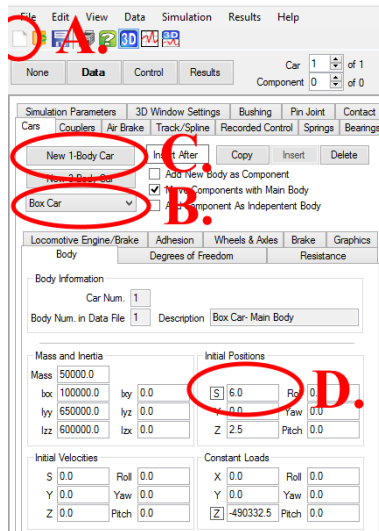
File Edit View Data Simulation Results Help

A.

3D

None Data Control Results

Car 1 of 1
Component 0 of 0

Simulation Parameters 3D Window Settings Bushing Pin Joint Contact
Cars Couplers Air Brake Track/Spline Recorded Control Springs Bearings

New 1-Body Car
New 2-Body Car
Insert After
C.
Copy Insert Delete

Add New Body as Component
Move Components with Main Body
Add Component As Independent Body

Box Car
B.

Locomotive Engine/Brake Adhesion Wheels & Axles Brake Graphics
Body Degrees of Freedom Resistance

Body Information
Car Num. 1
Body Num. in Data File 1 Description Box Car- Main Body

Mass and Inertia
Mass 50000.0
Ixx 100000.0 Ixy 0.0
Iyy 650000.0 Iyz 0.0
Izz 600000.0 Izx 0.0

Initial Positions
S 6.0 Ro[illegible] 0.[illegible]
Y 0.0 Yaw 0.0
Z 2.5 Pitch 0.0

D.

Initial Velocities
S 0.0 Roll 0.0
Y 0.0 Yaw 0.0
Z 0.0 Pitch 0.0

Constant Loads
X 0.0 Roll 0.0
Y 0.0 Yaw 0.0
Z -490332.5 Pitch 0.0